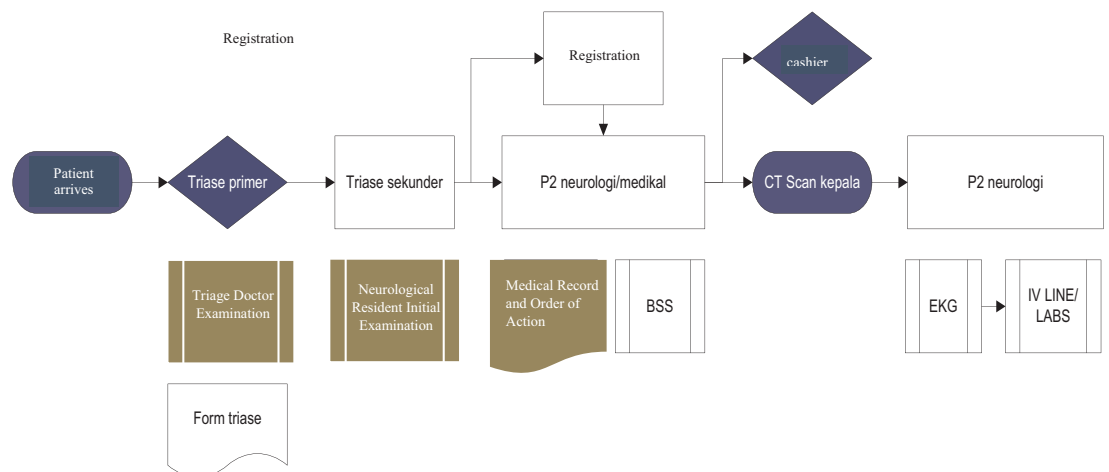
Registration

Registration

cashier

Patient arrives

Triase primer

Triase sekunder

P2 neurologi/medikal

CT Scan kepala

P2 neurologi

Triage Doctor Examination

Neurological Resident Initial Examination

Medical Record and Order of Action

BSS

EKG

IV LINE/ LABS

Form triase